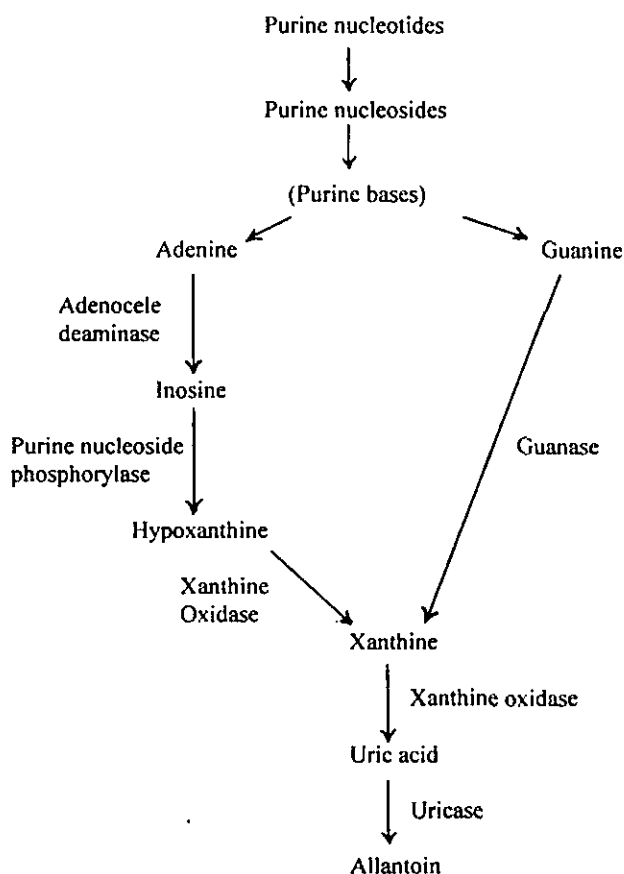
Purine nucleotides

Purine nucleosides

(Purine bases)

Adenine

Guanine

Adenocele deaminase

Inosine

Purine nucleoside phosphorylase

Guanase

Hypoxanthine

Xanthine Oxidase

Xanthine

Xanthine oxidase

Uric acid

Uricase

Allantoin